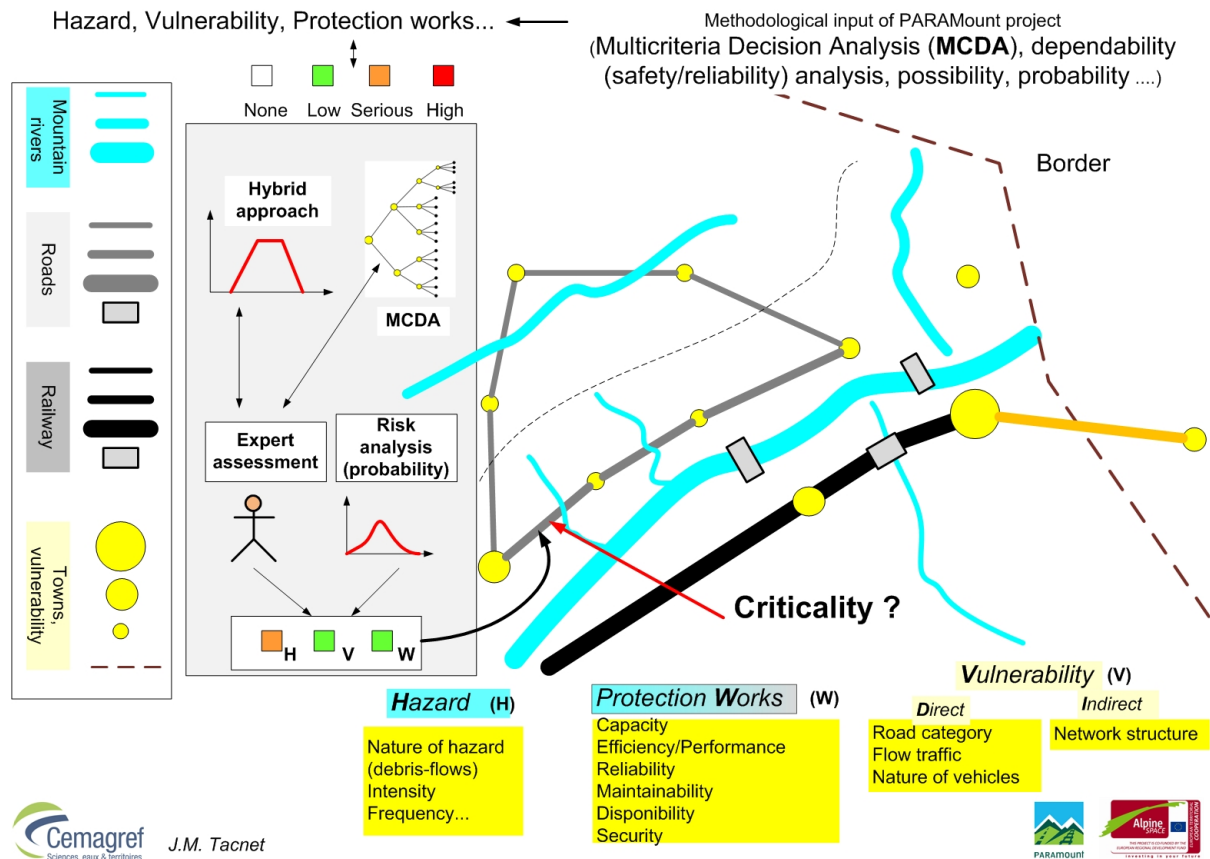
Hazard, Vulnerability, Protection works...

Methodological input of PARAMount project
(Multicriteria Decision Analysis (MCDA), dependability (safety/reliability) analysis, possibility, probability ....)

None Low Serious High

Mountain rivers

Roads

Railway

Towns, vulnerability

Hybrid approach

MCDA

Expert assessment

Risk analysis (probability)

H V W

Border

Criticality ?

Hazard (H)

Nature of hazard (debris-flows)
Intensity
Frequency...

Protection Works (W)

Capacity
Efficiency/Performance
Reliability
Maintainability
Disponibility
Security

Vulnerability (V)

Direct

Road category
Flow traffic
Nature of vehicles

Indirect

Network structure

Cemagref
Sciences, eaux & territoires

J.M. Tacnet

PARAMount

Alpine SPACE